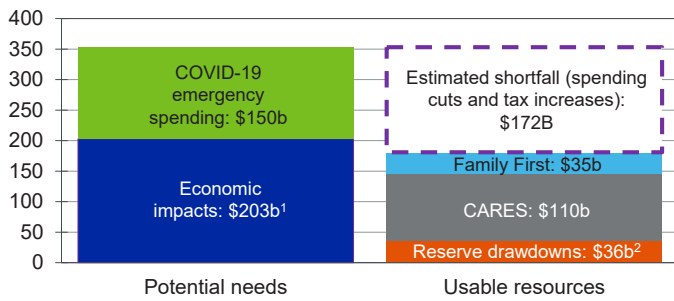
400
350
300
250
200
150
100
50
0

COVID-19 emergency spending: \$150b

Economic impacts: \$203b$^1$

Estimated shortfall (spending cuts and tax increases): \$172B

Family First: \$35b

CARES: \$110b

Reserve drawdowns: \$36b$^2$

Potential needs

Usable resources